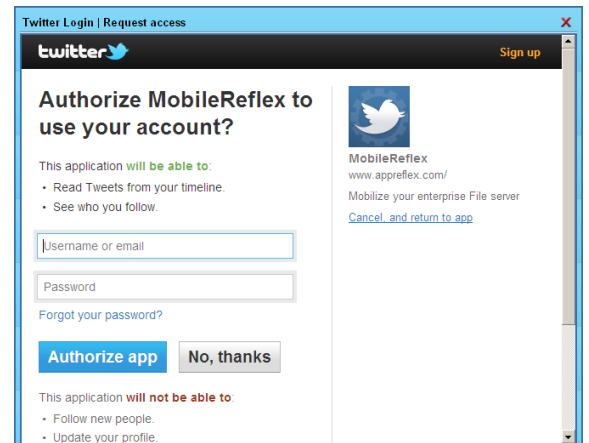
Twitter Login | Request access

twitter

Sign up

Authorize MobileReflex to use your account?

This application will be able to:

• Read Tweets from your timeline.
• See who you follow.

Username or email

Password

Forgot your password?

Authorize app

No, thanks

This application will not be able to:

• Follow new people.
• Update your profile.

MobileReflex
www.appreflex.com/

Mobilize your enterprise File server

Cancel, and return to app